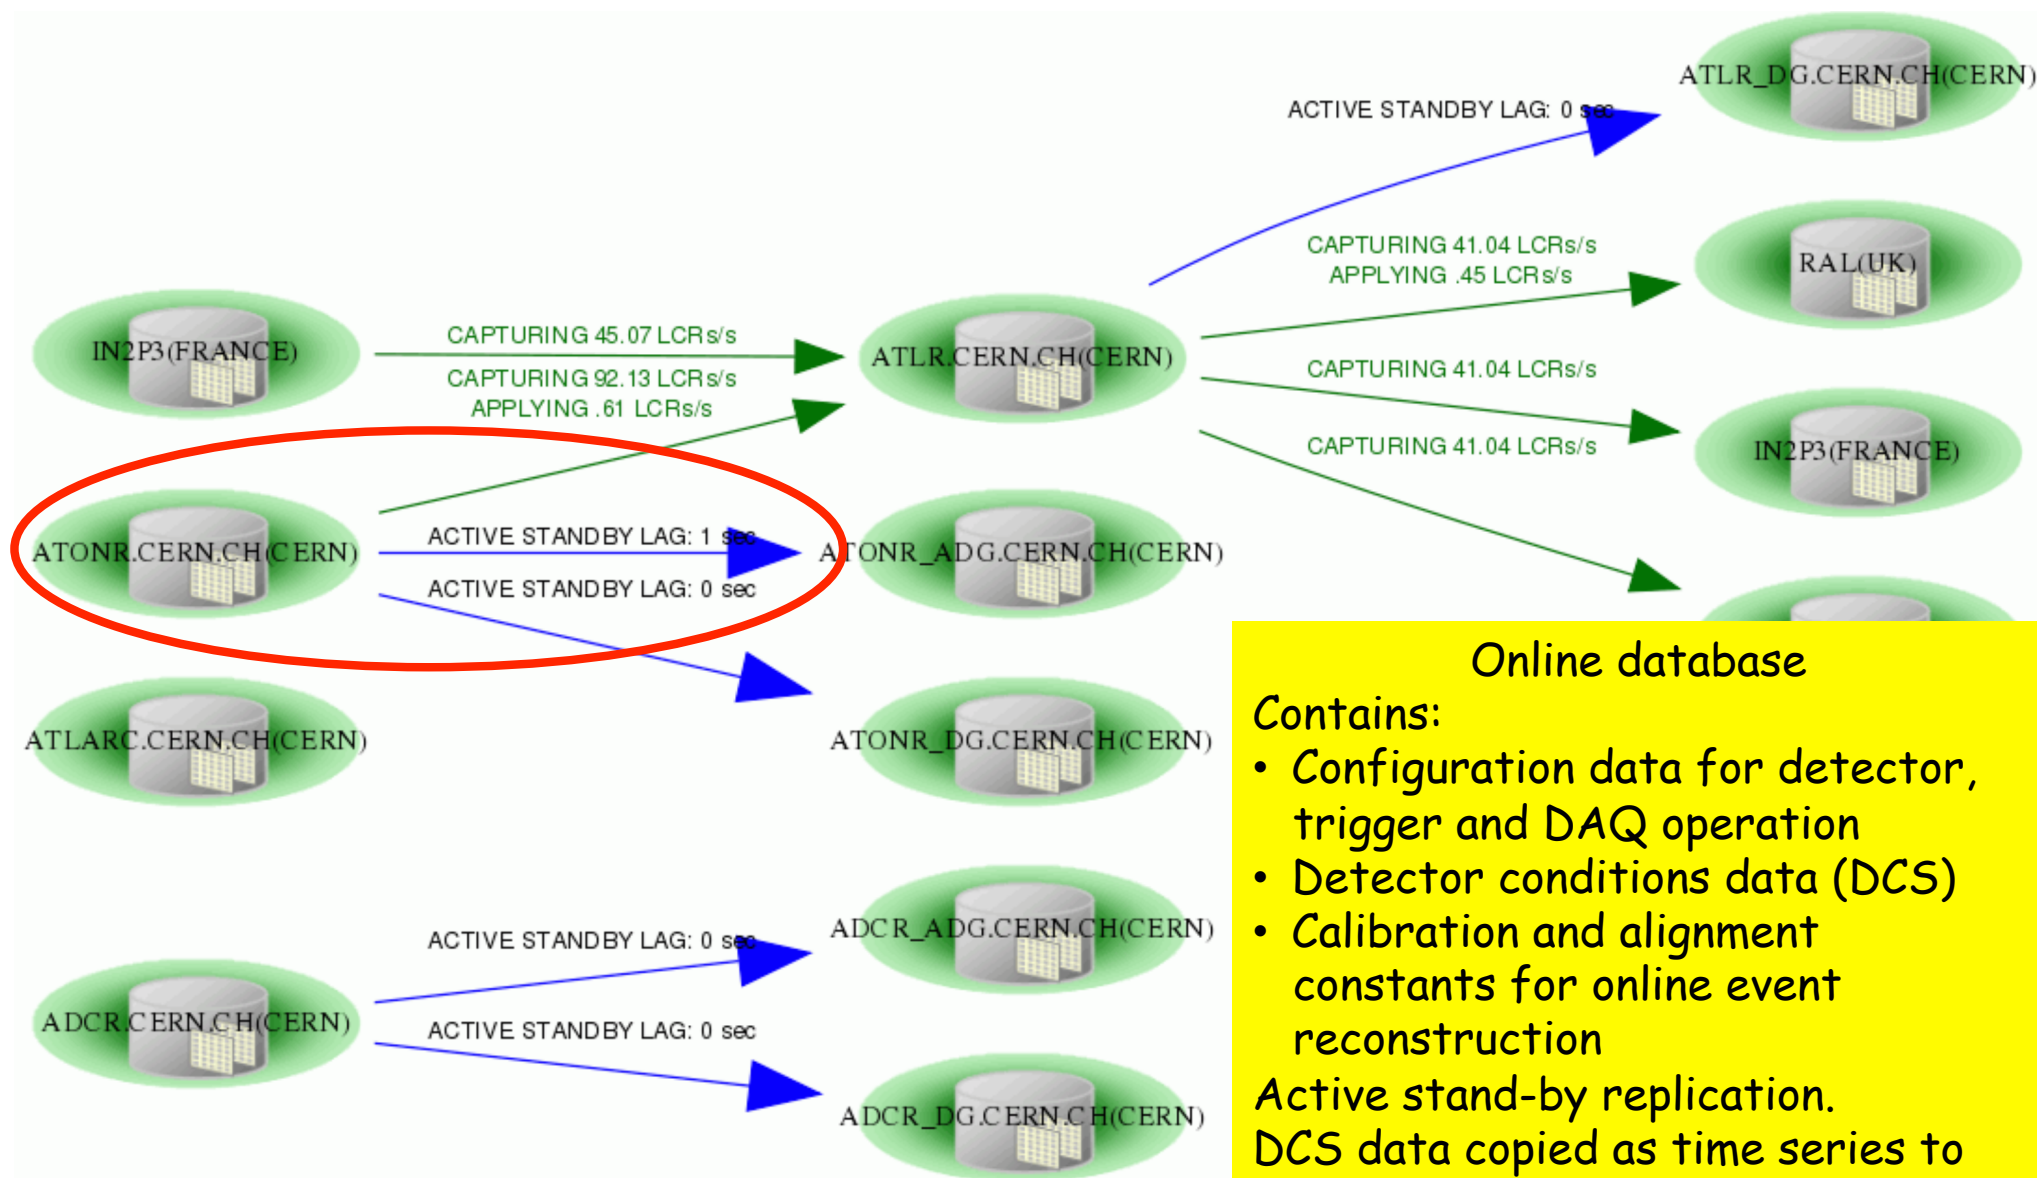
ACTIVE STANDBY LAG: 0 sec

ATLR_DG.CERN.CH(CERN)

CAPTURING 41.04 LCRs/s
APPLYING .45 LCRs/s

RAL(UK)

IN2P3(FRANCE)

CAPTURING 45.07 LCRs/s

ATLR.CERN.CH(CERN)

CAPTURING 92.13 LCRs/s
APPLYING .61 LCRs/s

CAPTURING 41.04 LCRs/s

CAPTURING 41.04 LCRs/s

IN2P3(FRANCE)

ATONR.CERN.CH(CERN)

ACTIVE STANDBY LAG: 1 sec

ATONR_ADG.CERN.CH(CERN)

ACTIVE STANDBY LAG: 0 sec

ATLARC.CERN.CH(CERN)

ATONR_DG.CERN.CH(CERN)

ACTIVE STANDBY LAG: 0 sec

ADCR_ADG.CERN.CH(CERN)

ADCR.CERN.CH(CERN)

ACTIVE STANDBY LAG: 0 sec

ADCR_DG.CERN.CH(CERN)

Online database
Contains:
• Configuration data for detector, trigger and DAQ operation
• Detector conditions data (DCS)
• Calibration and alignment constants for online event reconstruction
Active stand-by replication.
DCS data copied as time series to